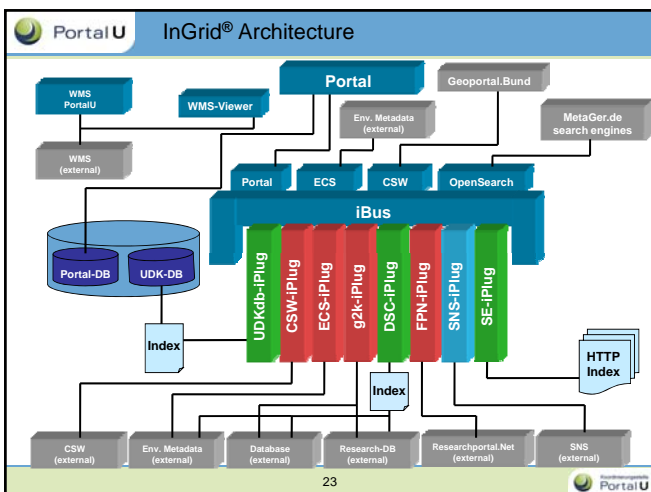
PortalU InGrid® Architecture

Portal

Geoportal.Bund

WMS PortalU

WMS-Viewer

Env. Metadata (external)

MetaGer.de search engines

WMS (external)

Portal

ECS

CSW

OpenSearch

iBus

Portal-DB

UDK-DB

UDKdb-iPlug

CSW-iPlug

ECS-iPlug

g2k-iPlug

DSC-iPlug

FPN-iPlug

SNS-iPlug

SE-iPlug

Index

HTTP Index

Index

CSW (external)

Env. Metadata (external)

Database (external)

Research-DB (external)

Researchportal.Net (external)

SNS (external)

23

PortalU